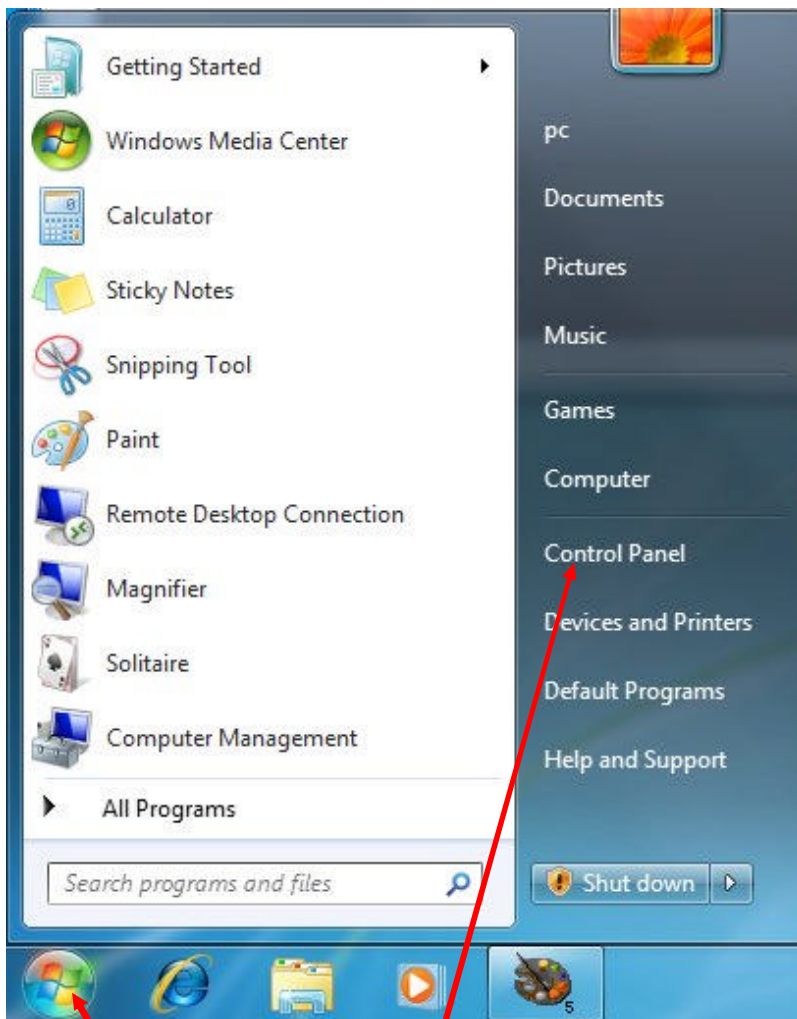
Getting Started
Windows Media Center
Calculator
Sticky Notes
Snipping Tool
Paint
Remote Desktop Connection
Magnifier
Solitaire
Computer Management
All Programs
Search programs and files

pc
Documents
Pictures
Music
Games
Computer
Control Panel
Devices and Printers
Default Programs
Help and Support
Shut down

5